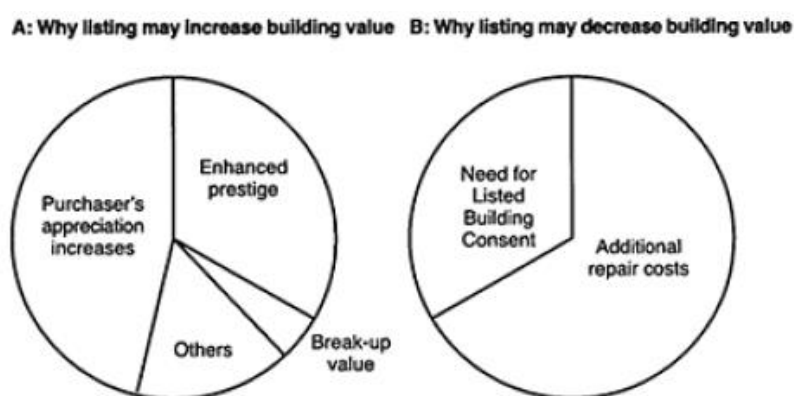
A: Why listing may increase building value

Enhanced prestige

Purchaser's appreciation increases

Others

Break-up value

B: Why listing may decrease building value

Need for Listed Building Consent

Additional repair costs